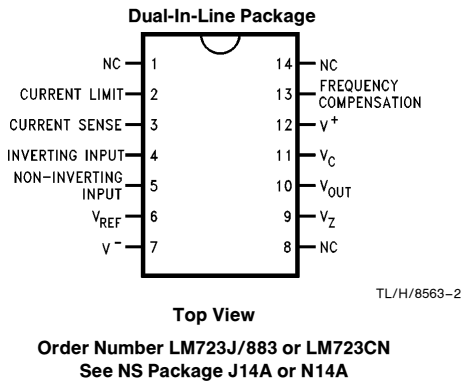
Dual-In-Line Package

NC 1
CURRENT LIMIT 2
CURRENT SENSE 3
INVERTING INPUT 4
NON-INVERTING INPUT 5
$V_{REF}$ 6
$V^-$ 7

14 NC
13 FREQUENCY COMPENSATION
12 $V^+$
11 $V_C$
10 $V_{OUT}$
9 $V_Z$
8 NC

TL/H/8563–2

Top View

Order Number LM723J/883 or LM723CN
See NS Package J14A or N14A